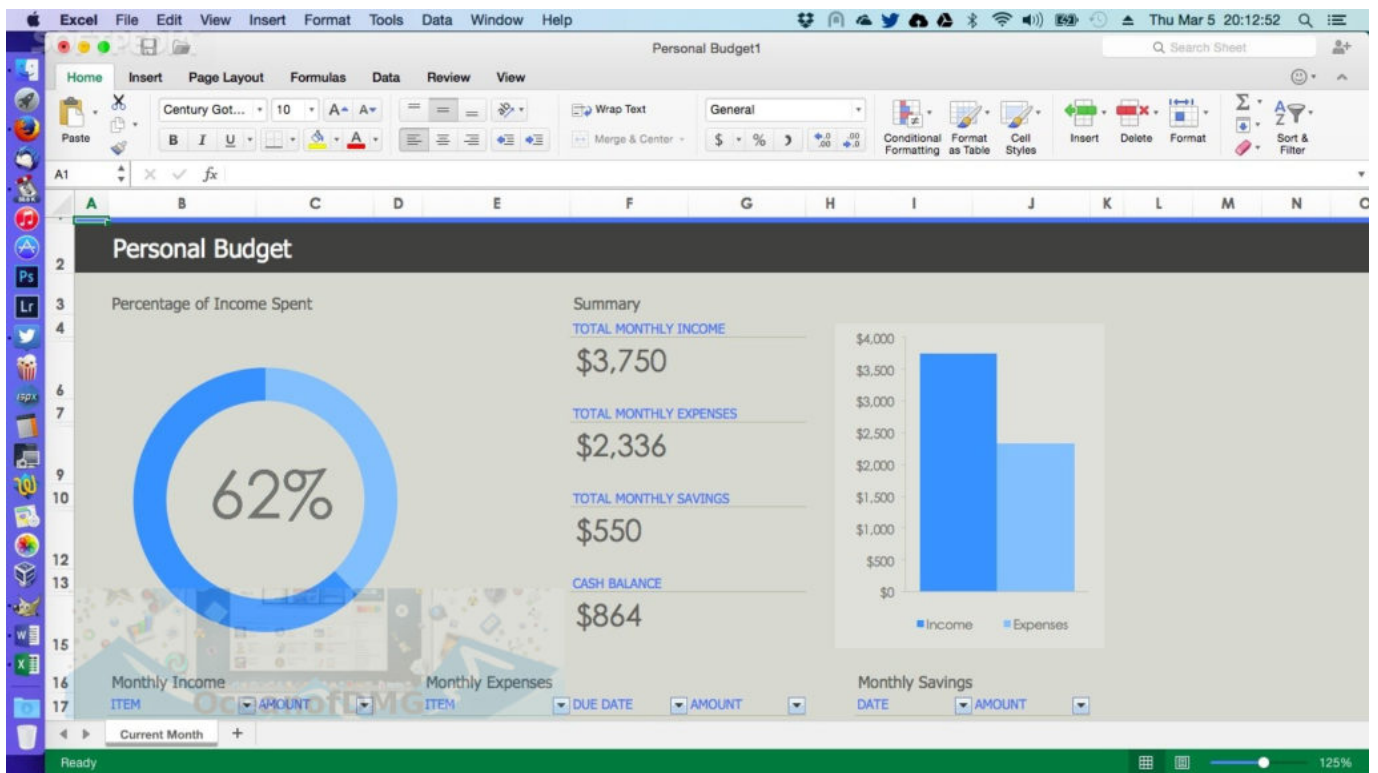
Excel File Edit View Insert Format Tools Data Window Help

Thu Mar 5 20:12:52

Personal Budget1

Search Sheet

Home Insert Page Layout Formulas Data Review View

Paste

Century Got... 10

B I U

Wrap Text

Merge & Center

General

$ % )

Conditional Formatting

Format as Table

Cell Styles

Insert

Delete

Format

Sort & Filter

A1

fx

| | A | B | C | D | E | F | G | H | I | J | K | L | M | N | O |
|---|---|---|---|---|---|---|---|---|---|---|---|---|---|---|---|

2 Personal Budget

3 Percentage of Income Spent

Summary

4 TOTAL MONTHLY INCOME

6 $3,750

7 TOTAL MONTHLY EXPENSES

$2,336

9 TOTAL MONTHLY SAVINGS

10 62%

$550

12 CASH BALANCE

13 $864

15

$4,000
$3,500
$3,000
$2,500
$2,000
$1,500
$1,000
$500
$0

Income Expenses

16 Monthly Income Monthly Expenses Monthly Savings

17 ITEM AMOUNT ITEM DUE DATE AMOUNT DATE AMOUNT

OceanofDMG

Current Month +

Ready

125%